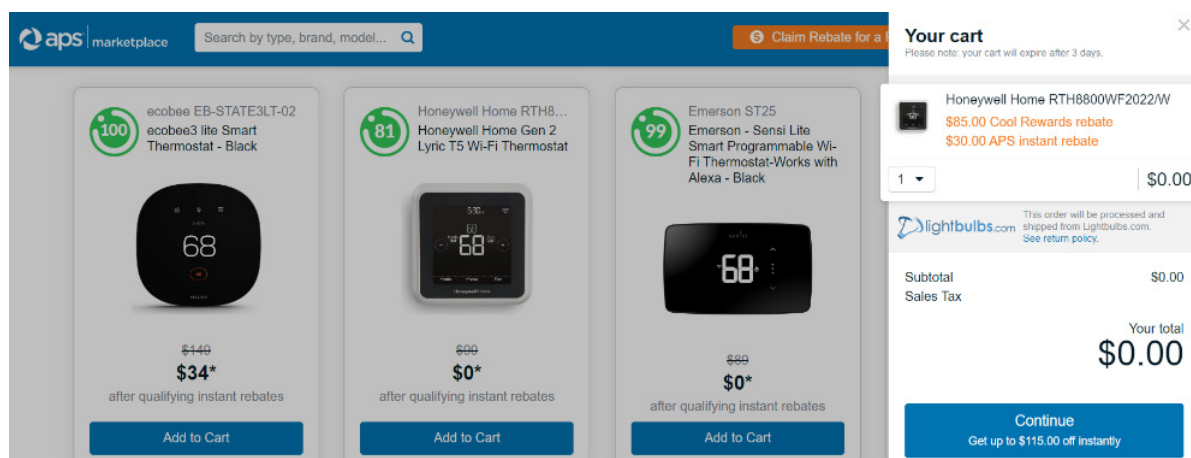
aps | marketplace

Search by type, brand, model...

Claim Rebate for a

100
ecobee EB-STATE3LT-02
ecobee3 lite Smart Thermostat - Black

68

~~$149~~
$34*
after qualifying instant rebates

Add to Cart

81
Honeywell Home RTH8...
Honeywell Home Gen 2 Lyric T5 Wi-Fi Thermostat

68

~~$99~~
$0*
after qualifying instant rebates

Add to Cart

99
Emerson ST25
Emerson - Sensi Lite Smart Programmable Wi-Fi Thermostat-Works with Alexa - Black

68

~~$89~~
$0*
after qualifying instant rebates

Add to Cart

Your cart
Please note: your cart will expire after 3 days.

×

Honeywell Home RTH8800WF2022/W
$85.00 Cool Rewards rebate
$30.00 APS instant rebate

1

$0.00

lightbulbs.com

This order will be processed and shipped from Lightbulbs.com.
See return policy.

Subtotal $0.00
Sales Tax

Your total
$0.00

Continue
Get up to $115.00 off instantly